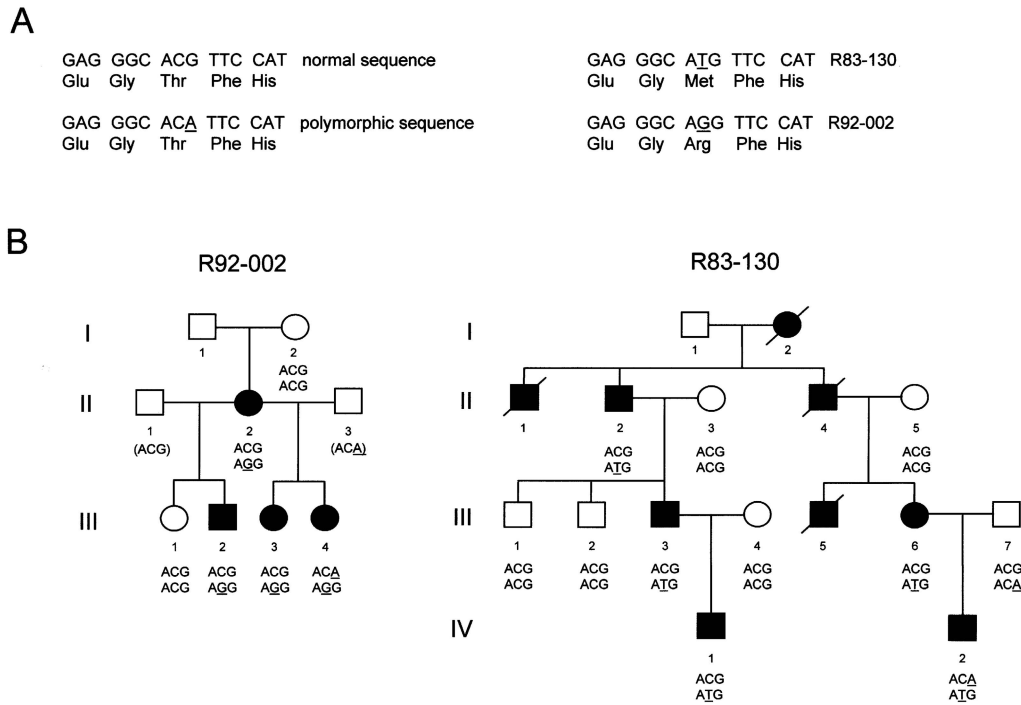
A

GAG GGC ACG TTC CAT normal sequence
Glu Gly Thr Phe His

GAG GGC ACA TTC CAT polymorphic sequence
Glu Gly Thr Phe His

GAG GGC ATG TTC CAT R83-130
Glu Gly Met Phe His

GAG GGC AGG TTC CAT R92-002
Glu Gly Arg Phe His

B

R92-002

I
1
2
ACG
ACG

II
1
(ACG)
2
ACG
AGG
3
(ACA)

III
1
ACG
ACG
2
ACG
AGG
3
ACG
AGG
4
ACA
AGG

R83-130

I
1
2

II
1
2
ACG
ATG
3
ACG
ACG
4
5
ACG
ACG

III
1
ACG
ACG
2
ACG
ACG
3
ACG
ATG
4
ACG
ACG
5
6
ACG
ATG
7
ACG
ACA

IV
1
ACG
ATG
2
ACA
ATG